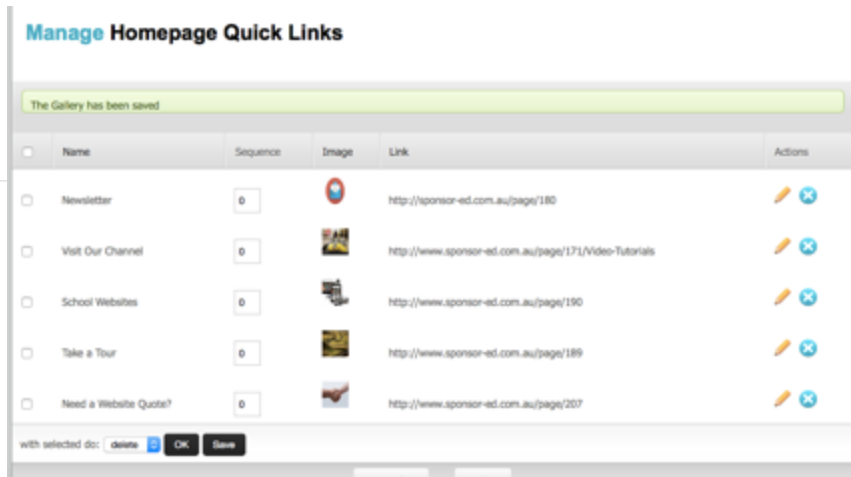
Manage Homepage Quick Links

The Gallery has been saved

| | Name | Sequence | Image | Link | Actions |
|---|---|---|---|---|---|
| | Newsletter | 0 | | http://sponsor-ed.com.au/page/180 | |
| | Visit Our Channel | 0 | | http://www.sponsor-ed.com.au/page/171/Video-Tutorials | |
| | School Websites | 0 | | http://www.sponsor-ed.com.au/page/190 | |
| | Take a Tour | 0 | | http://www.sponsor-ed.com.au/page/189 | |
| | Need a Website Quote? | 0 | | http://www.sponsor-ed.com.au/page/207 | |

with selected do: delete OK Save